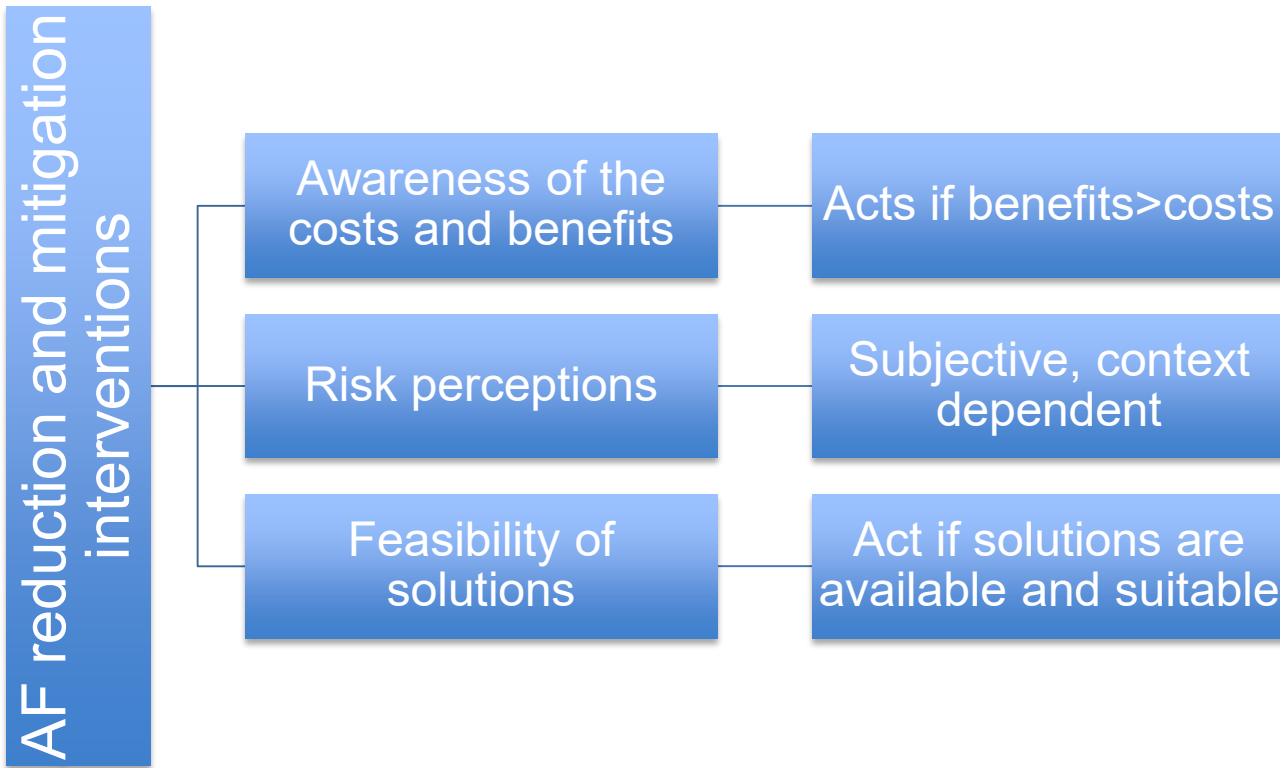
AF reduction and mitigation interventions

Awareness of the costs and benefits

Acts if benefits>costs

Risk perceptions

Subjective, context dependent

Feasibility of solutions

Act if solutions are available and suitable